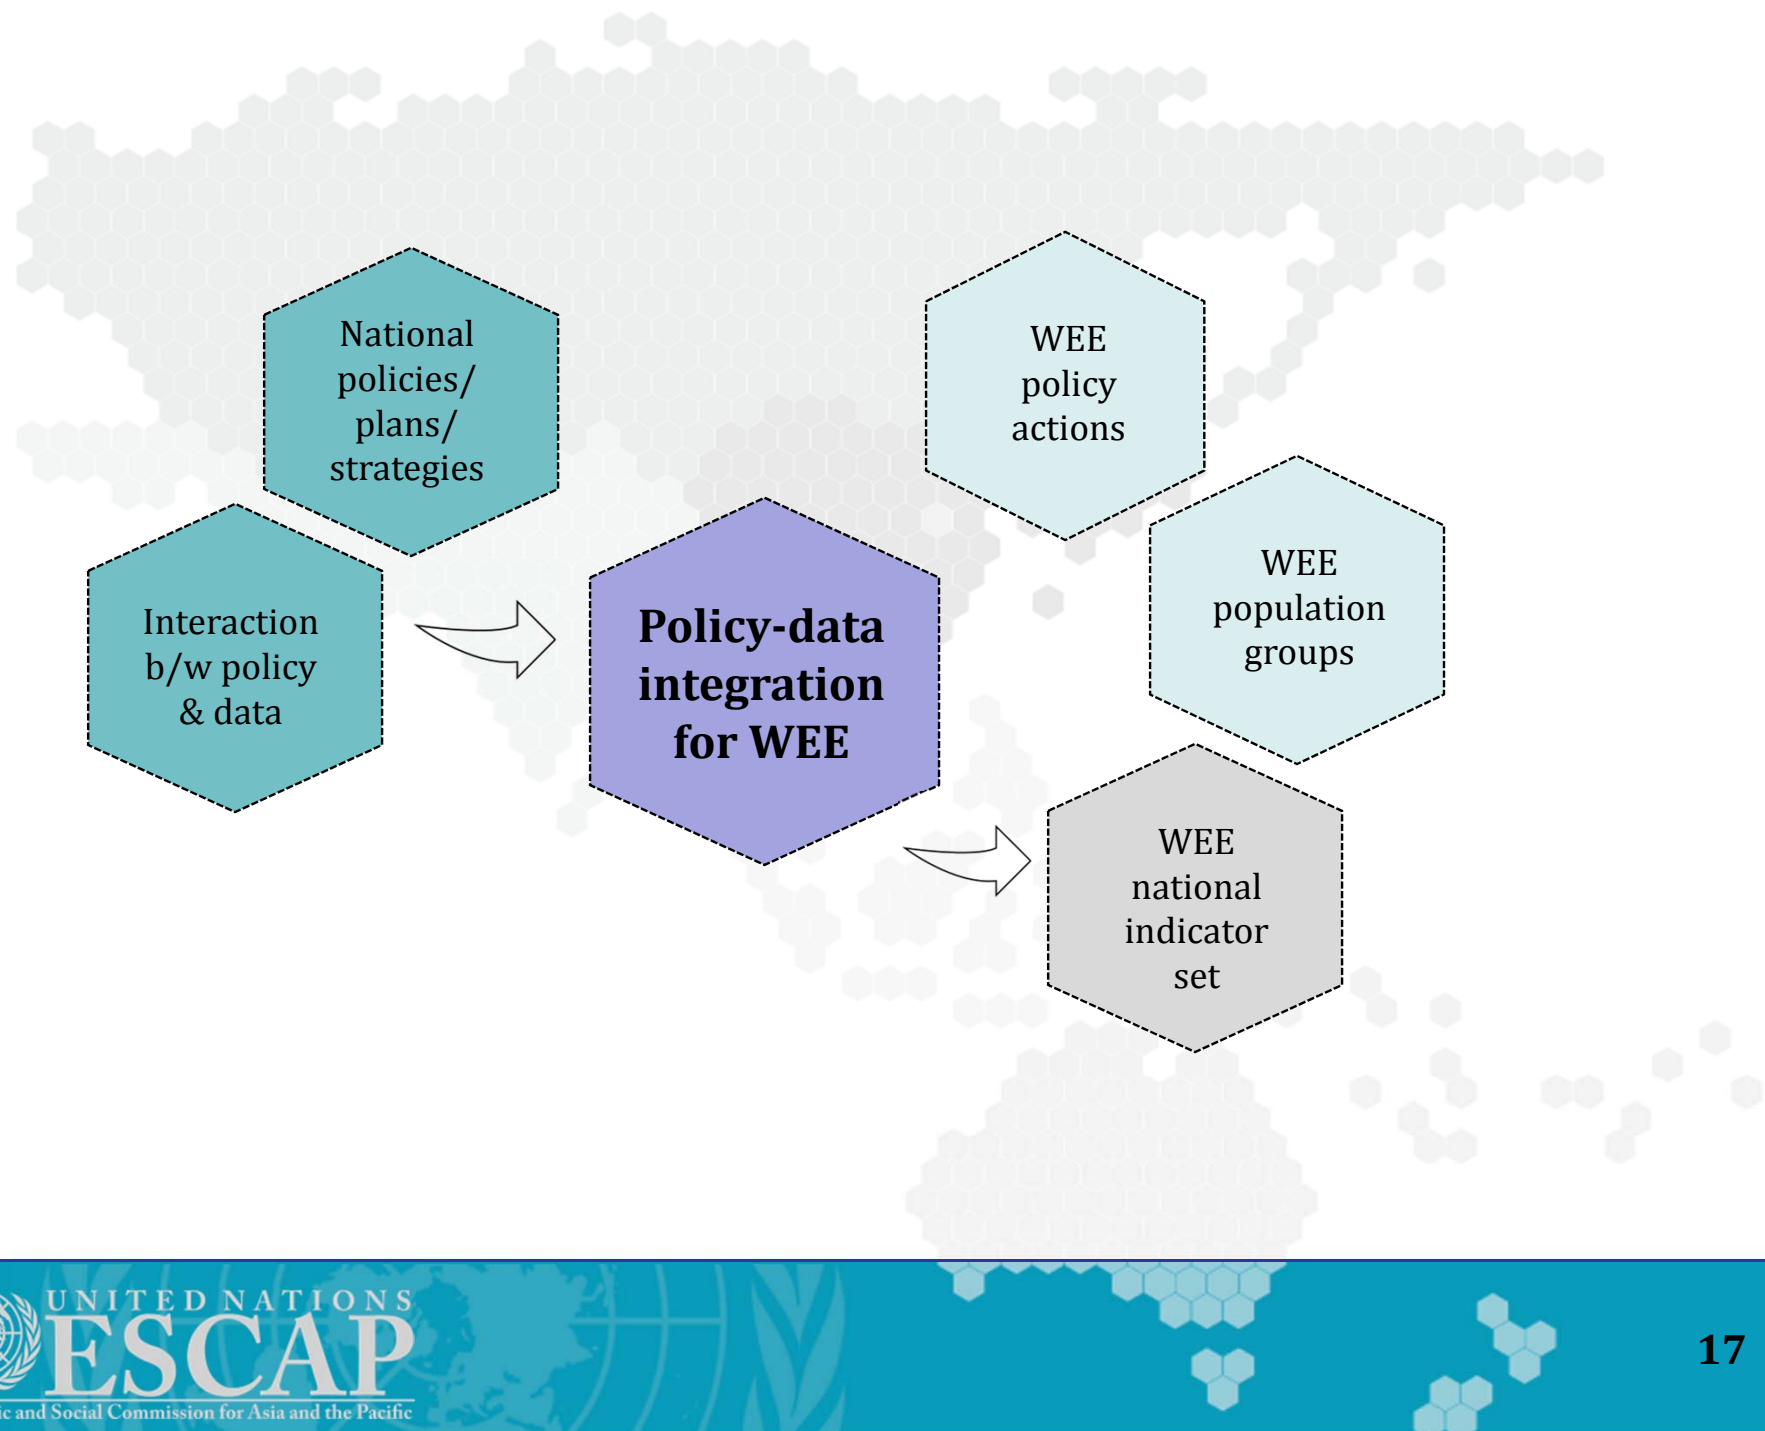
National policies/ plans/ strategies

Interaction b/w policy & data

Policy-data integration for WEE

WEE policy actions

WEE population groups

WEE national indicator set

UNITED NATIONS
ESCAP
ic and Social Commission for Asia and the Pacific

17